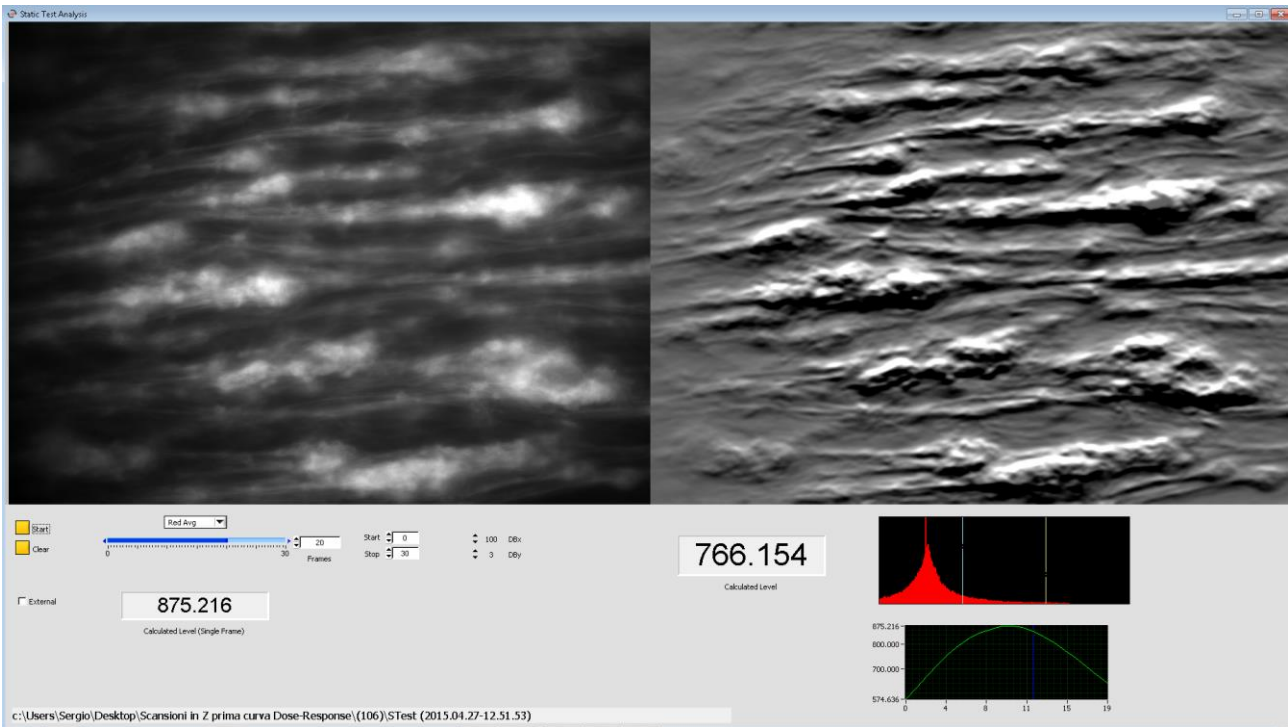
Static Test Analysis

Start
Clear

Red Avg

0 30
20
Frames

Start 0
Stop 30

100 DBx
3 DBy

766.154
Calculated Level

External

875.216
Calculated Level (Single Frame)

875.216
800.000
700.000
574.636
0 4 8 11 15 19

c:\Users\Sergio\Desktop\Scansioni in Z prima curva Dose-Response\(106)\STest (2015.04.27-12.51.53)